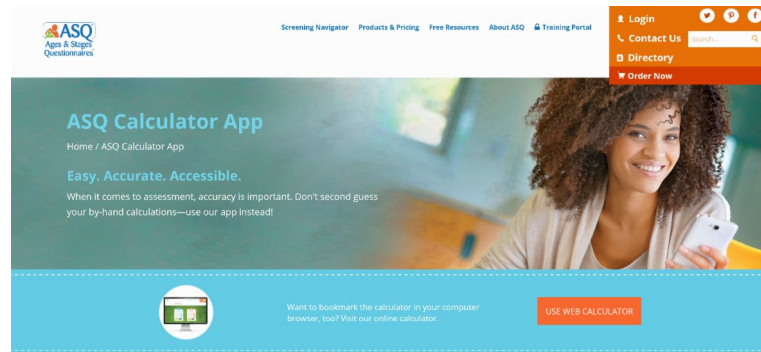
ASQ
Ages & Stages Questionnaires

Screening Navigator Products & Pricing Free Resources About ASQ Training Portal

Login
Contact Us
Search...
Directory
Order Now

ASQ Calculator App

Home / ASQ Calculator App

Easy. Accurate. Accessible.

When it comes to assessment, accuracy is important. Don't second guess your by-hand calculations—use our app instead!

Want to bookmark the calculator in your computer browser, too? Visit our online calculator.

USE WEB CALCULATOR